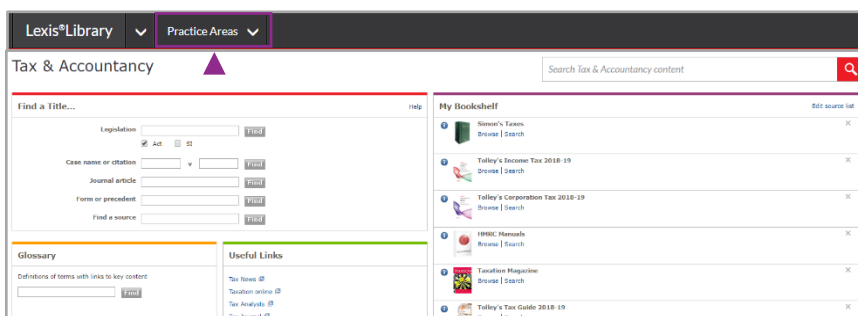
Lexis®Library

Practice Areas

Tax & Accountancy

Search Tax & Accountancy content

Find a Title...

Help

Legislation

Find

Act

SI

Case name or citation

v

Find

Journal article

Find

Form or precedent

Find

Find a source

Find

Glossary

Definitions of terms with links to key content

Find

Useful Links

Tax News

Taxation online

Tax Analysis

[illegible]

My Bookshelf

Edit source list

Simon's Taxes

Browse | Search

Tolley's Income Tax 2018-19

Browse | Search

Tolley's Corporation Tax 2018-19

Browse | Search

HMRC Manuals

Browse | Search

Taxation Magazine

Browse | Search

Tolley's Tax Guide 2018-19